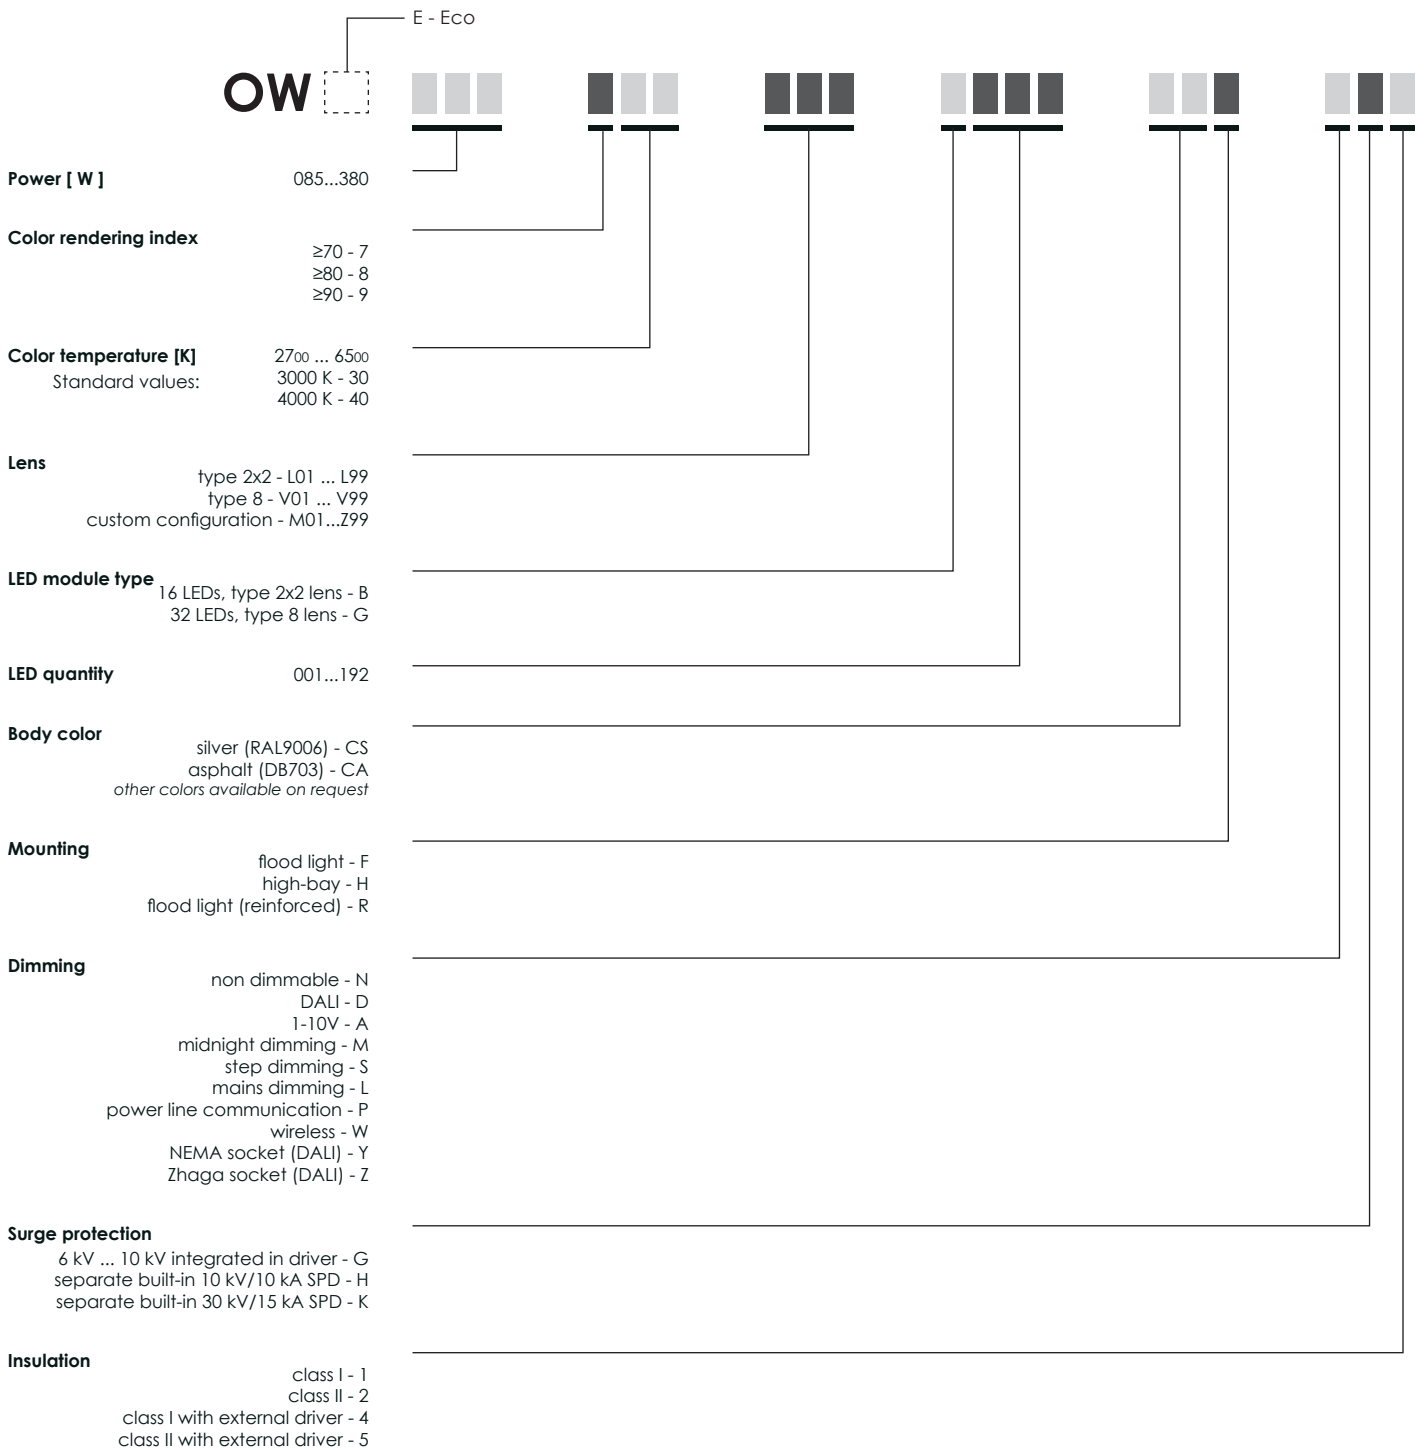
E - Eco

OW

Power [ W ] 085...380

Color rendering index
≥70 - 7
≥80 - 8
≥90 - 9

Color temperature [K] 2700 ... 6500
Standard values: 3000 K - 30
4000 K - 40

Lens
type 2x2 - L01 ... L99
type 8 - V01 ... V99
custom configuration - M01...Z99

LED module type
16 LEDs, type 2x2 lens - B
32 LEDs, type 8 lens - G

LED quantity 001...192

Body color
silver (RAL9006) - CS
asphalt (DB703) - CA
other colors available on request

Mounting
flood light - F
high-bay - H
flood light (reinforced) - R

Dimming
non dimmable - N
DALI - D
1-10V - A
midnight dimming - M
step dimming - S
mains dimming - L
power line communication - P
wireless - W
NEMA socket (DALI) - Y
Zhaga socket (DALI) - Z

Surge protection
6 kV ... 10 kV integrated in driver - G
separate built-in 10 kV/10 kA SPD - H
separate built-in 30 kV/15 kA SPD - K

Insulation
class I - 1
class II - 2
class I with external driver - 4
class II with external driver - 5